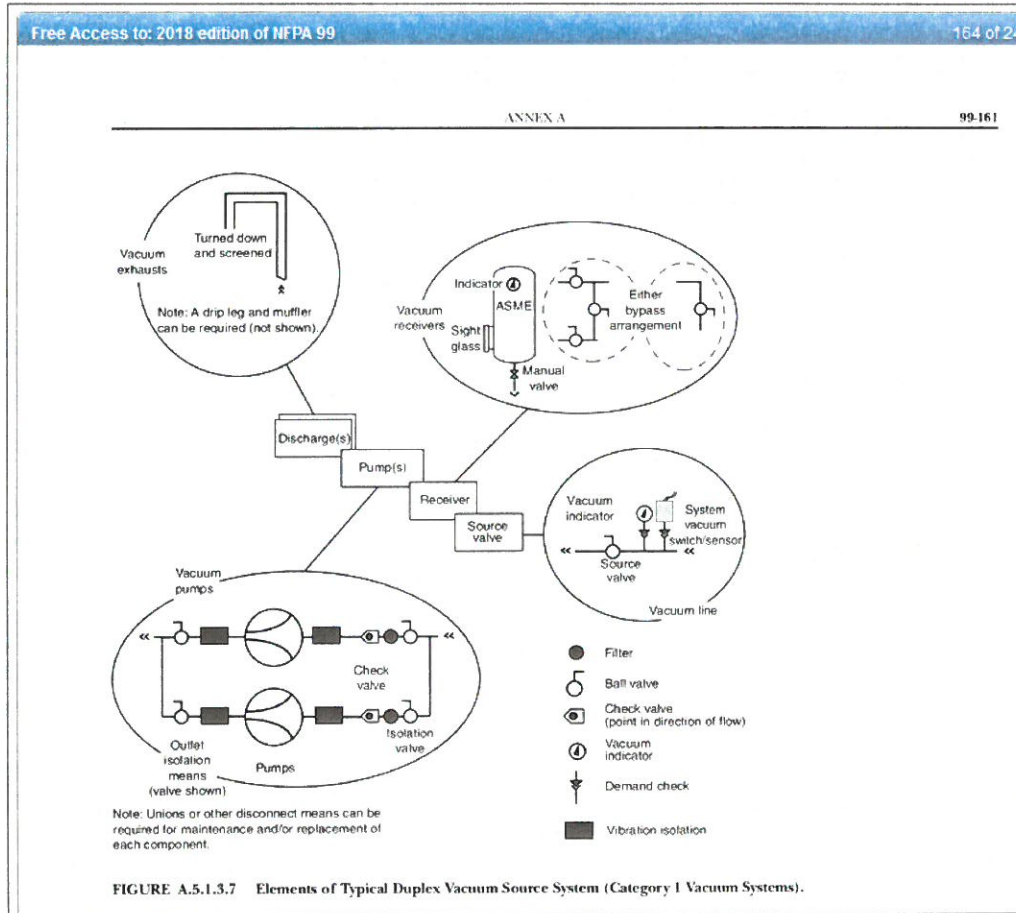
Free Access to: 2018 edition of NFPA 99

164 of 2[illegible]

ANNEX A

99-161

Vacuum exhausts

Turned down and screened

Note: A drip leg and muffler can be required (not shown).

Indicator

ASME

Vacuum receivers

Sight glass

Manual valve

Either bypass arrangement

Discharge(s)

Pump(s)

Receiver

Source valve

Vacuum indicator

System vacuum switch/sensor

Source valve

Vacuum line

Vacuum pumps

Check valve

Outlet isolation means (valve shown)

Pumps

Isolation valve

Note: Unions or other disconnect means can be required for maintenance and/or replacement of each component.

Filter

Ball valve

Check valve (point in direction of flow)

Vacuum indicator

Demand check

Vibration isolation

FIGURE A.5.1.3.7 Elements of Typical Duplex Vacuum Source System (Category 1 Vacuum Systems).